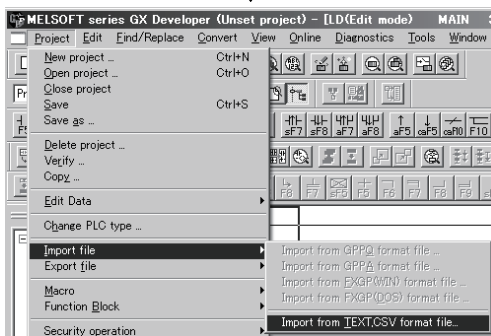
MELSOFT series GX Developer (Unset project) - [LD(Edit mode) MAIN

Project Edit Find/Replace Convert View Online Diagnostics Tools Window

New project ... Ctrl+N
Open project ... Ctrl+O
Close project
Save Ctrl+S
Save as ...

Delete project ...
Verify ...
Copy ...

Edit Data

Change PLC type ...

Import file
Export file

Macro
Function Block

Security operation

Import from GPPQ format file ...
Import from GPPA format file ...
Import from FXGP(WIN) format file ...
Import from FXGP(DOS) format file ...

Import from TEXT,CSV format file...

sF7 sF8 aF7 aF8 aF5 caF5 caF10 F10
F8 F7 sF5 F5 F6 F7 F8